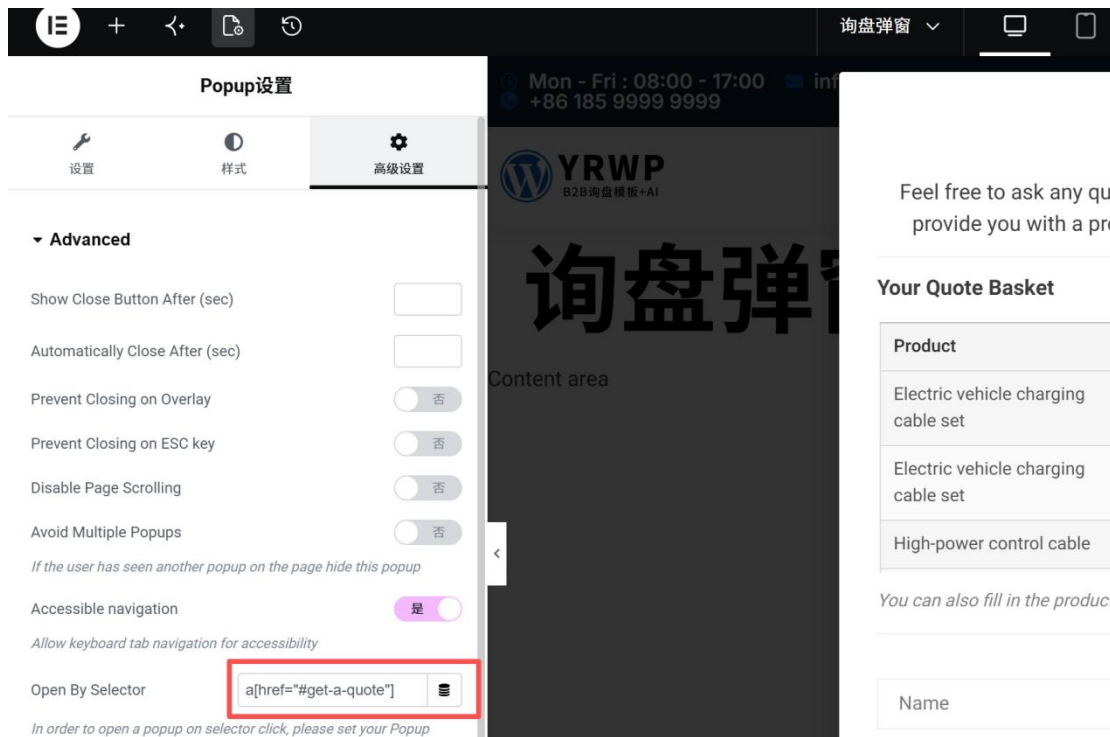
询盘弹窗

Popup设置

设置
样式
高级设置

Advanced

Show Close Button After (sec)

Automatically Close After (sec)

Prevent Closing on Overlay 否

Prevent Closing on ESC key 否

Disable Page Scrolling 否

Avoid Multiple Popups 否

If the user has seen another popup on the page hide this popup

Accessible navigation 是

Allow keyboard tab navigation for accessibility

Open By Selector a[href="#get-a-quote"]

In order to open a popup on selector click, please set your Popup

Mon - Fri : 08:00 - 17:00 inf
+86 185 9999 9999

YRWP
B2B询盘模板+AI

询盘弹

Content area

Feel free to ask any qu
provide you with a pr

Your Quote Basket

| Product |
|---|
| Electric vehicle charging cable set |
| Electric vehicle charging cable set |
| High-power control cable |

You can also fill in the product

Name